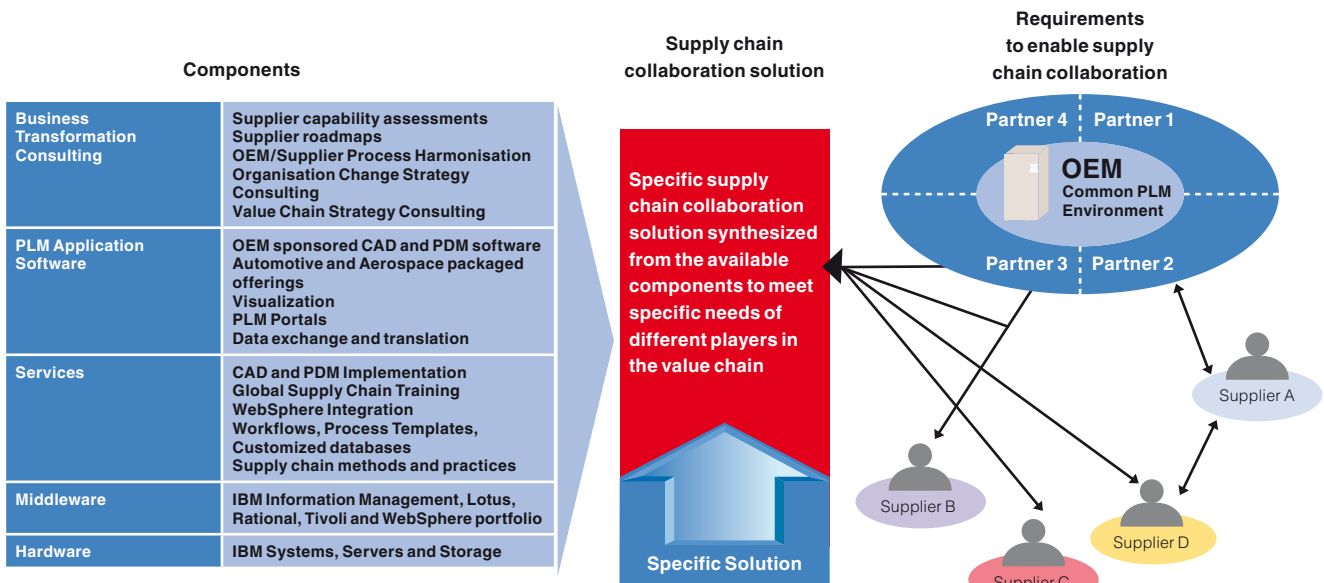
Components

| Business Transformation Consulting | Supplier capability assessments<br>Supplier roadmaps<br>OEM/Supplier Process Harmonisation<br>Organisation Change Strategy Consulting<br>Value Chain Strategy Consulting |
|---|---|
| PLM Application Software | OEM sponsored CAD and PDM software<br>Automotive and Aerospace packaged offerings<br>Visualization<br>PLM Portals<br>Data exchange and translation |
| Services | CAD and PDM Implementation<br>Global Supply Chain Training<br>WebSphere Integration<br>Workflows, Process Templates, Customized databases<br>Supply chain methods and practices |
| Middleware | IBM Information Management, Lotus, Rational, Tivoli and WebSphere portfolio |
| Hardware | IBM Systems, Servers and Storage |

Supply chain collaboration solution

Specific supply chain collaboration solution synthesized from the available components to meet specific needs of different players in the value chain

Specific Solution

Requirements to enable supply chain collaboration

Partner 4
Partner 1
OEM
Common PLM Environment
Partner 3
Partner 2

Supplier A
Supplier B
Supplier C
Supplier D